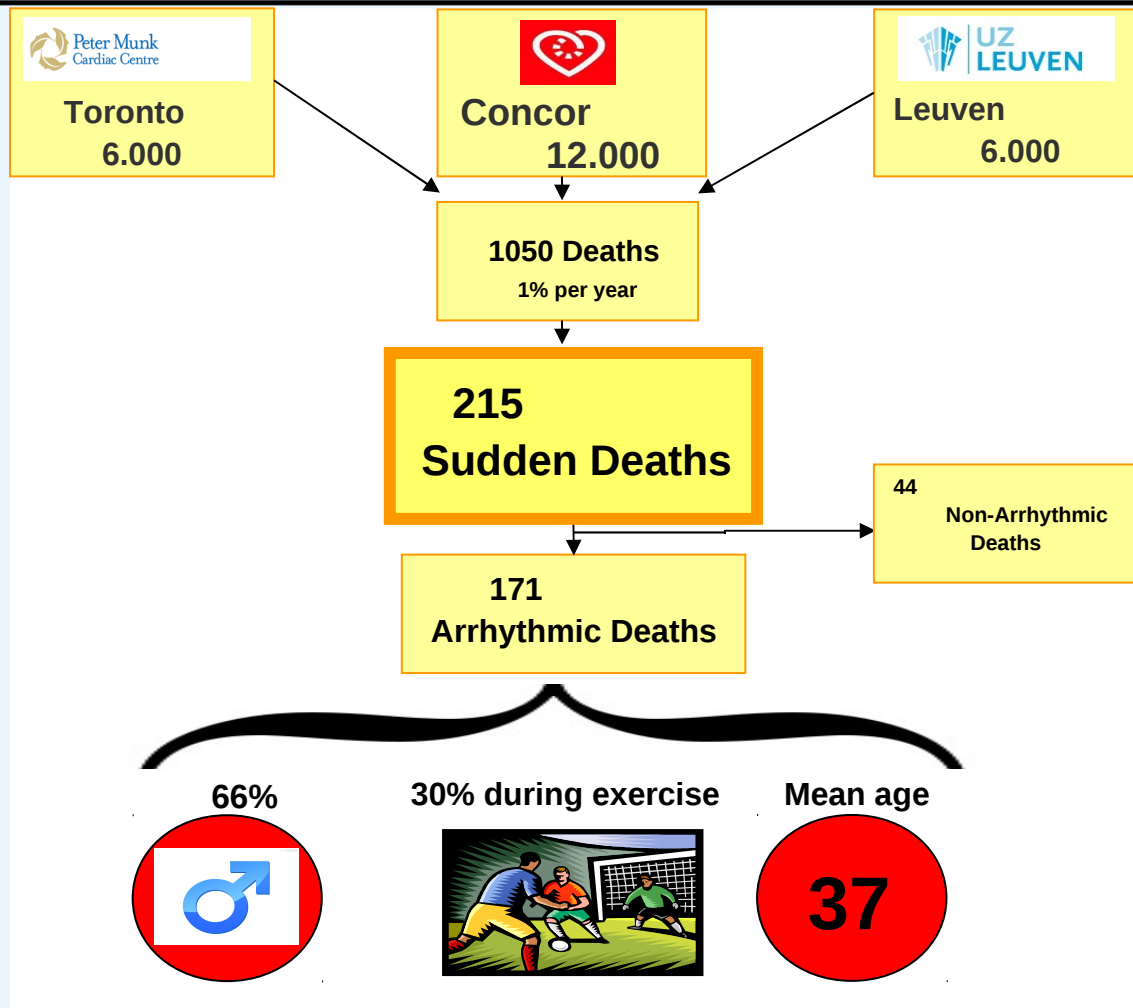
Peter Munk Cardiac Centre

Toronto
6.000

Concor
12.000

UZ LEUVEN

Leuven
6.000

1050 Deaths
1% per year

215
Sudden Deaths

44
Non-Arrhythmic Deaths

171
Arrhythmic Deaths

66%

30% during exercise

Mean age

37